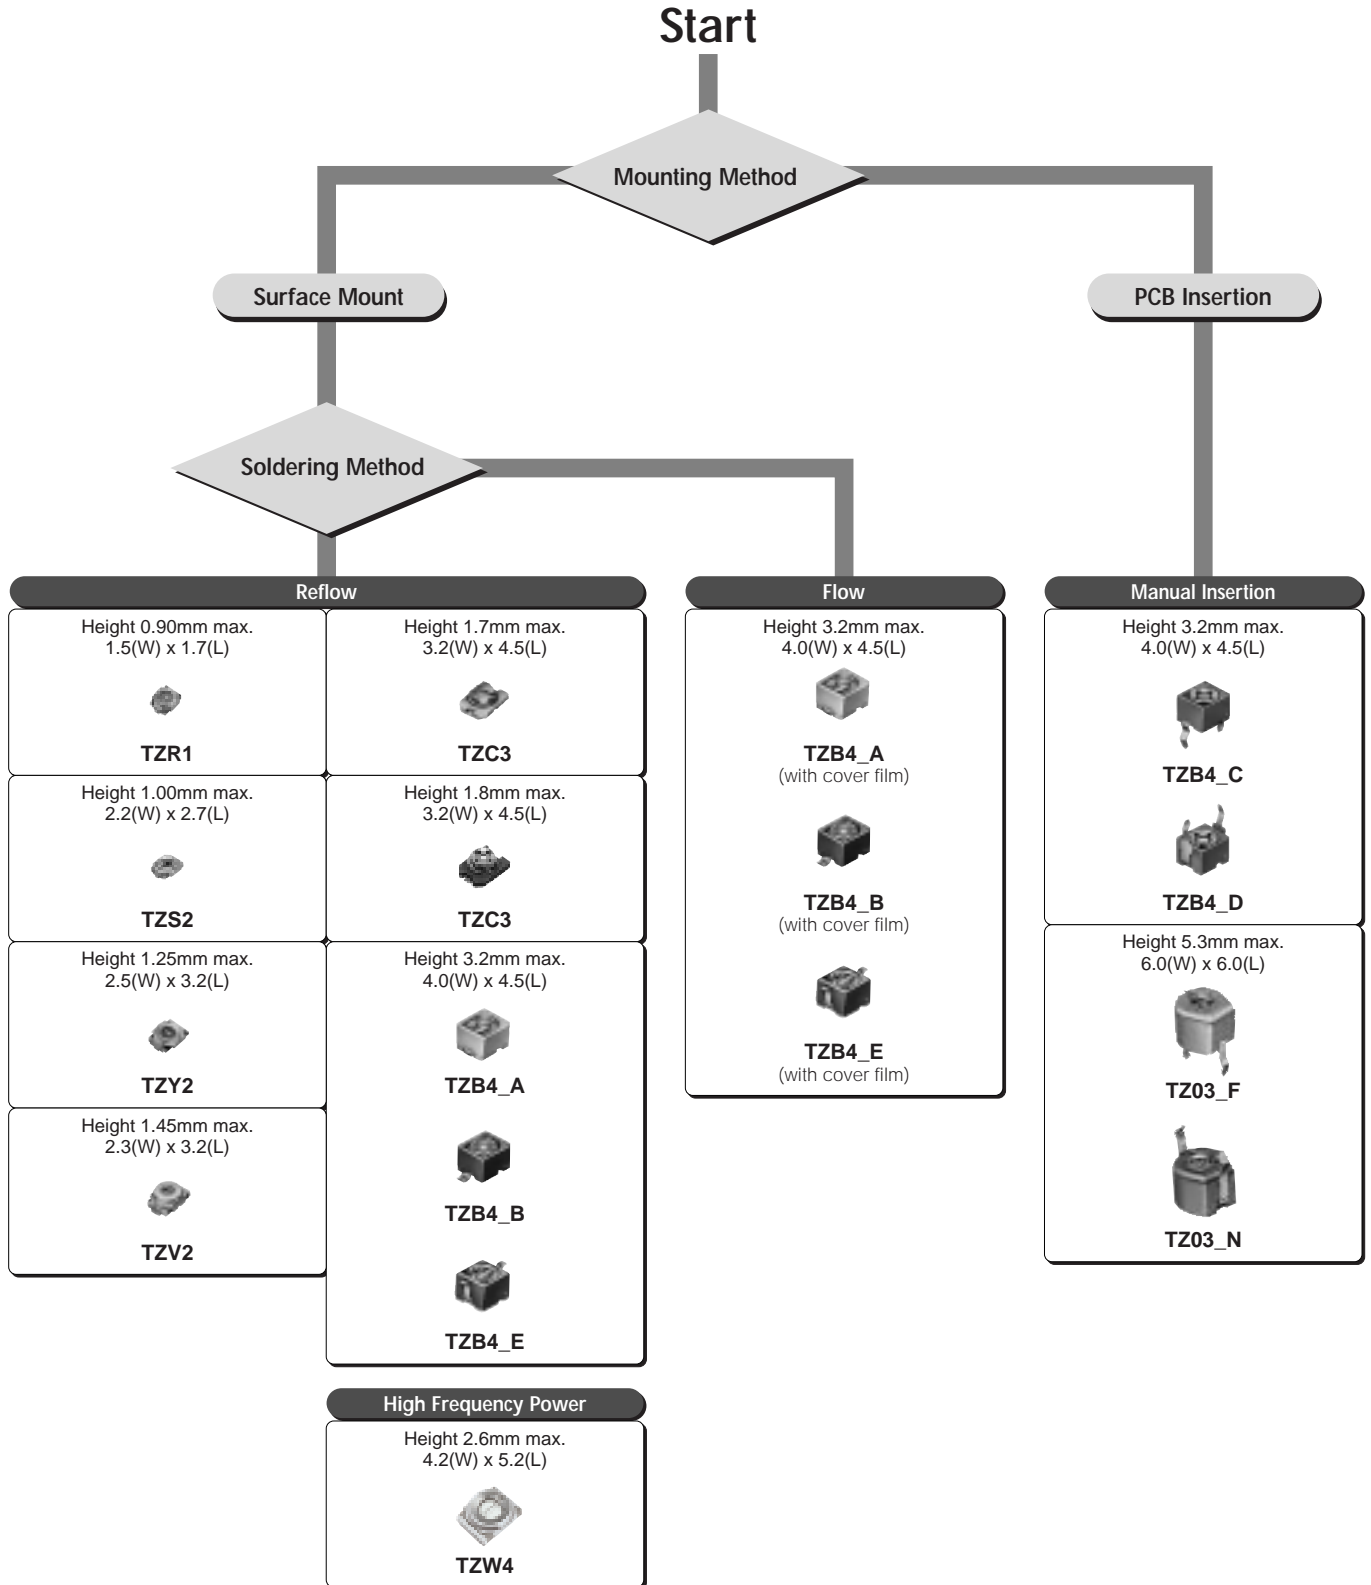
Start

Mounting Method

Surface Mount

PCB Insertion

Soldering Method

Reflow

Height 0.90mm max.
1.5(W) x 1.7(L)

TZR1

Height 1.00mm max.
2.2(W) x 2.7(L)

TZS2

Height 1.25mm max.
2.5(W) x 3.2(L)

TZY2

Height 1.45mm max.
2.3(W) x 3.2(L)

TZV2

Height 1.7mm max.
3.2(W) x 4.5(L)

TZC3

Height 1.8mm max.
3.2(W) x 4.5(L)

TZC3

Height 3.2mm max.
4.0(W) x 4.5(L)

TZB4_A

TZB4_B

TZB4_E

High Frequency Power

Height 2.6mm max.
4.2(W) x 5.2(L)

TZW4

Flow

Height 3.2mm max.
4.0(W) x 4.5(L)

TZB4_A
(with cover film)

TZB4_B
(with cover film)

TZB4_E
(with cover film)

Manual Insertion

Height 3.2mm max.
4.0(W) x 4.5(L)

TZB4_C

TZB4_D

Height 5.3mm max.
6.0(W) x 6.0(L)

TZ03_F

TZ03_N